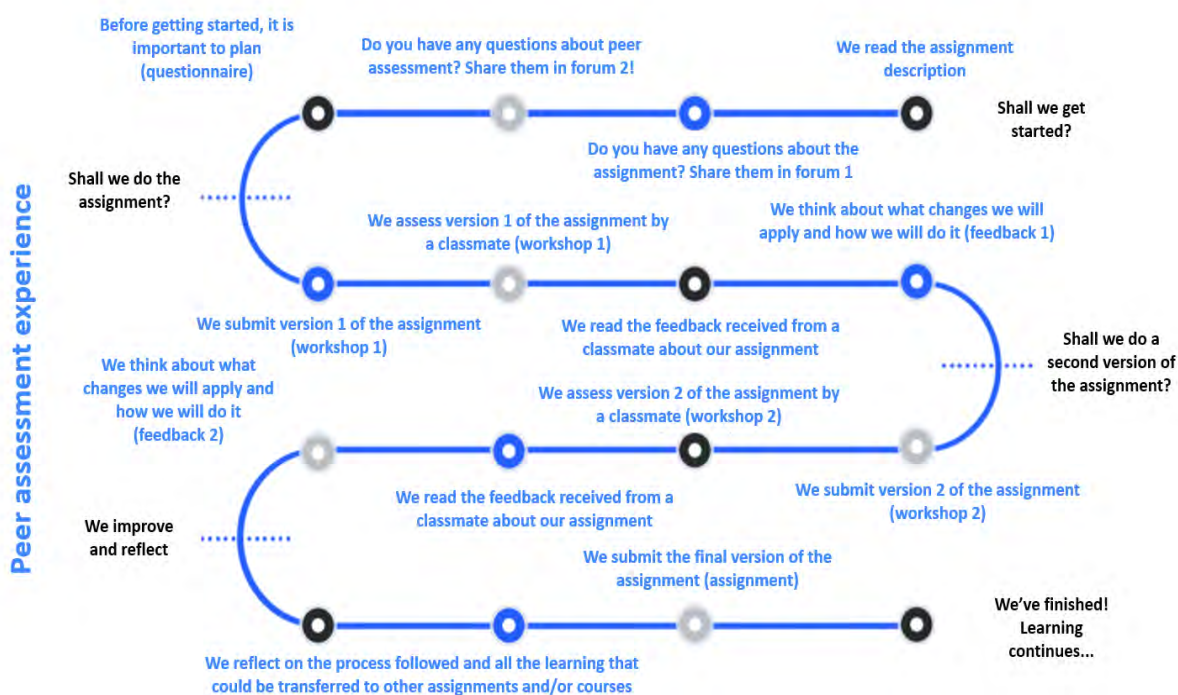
Peer assessment experience

Shall we get started?

We read the assignment description

Do you have any questions about the assignment? Share them in forum 1

Do you have any questions about peer assessment? Share them in forum 2!

Before getting started, it is important to plan (questionnaire)

Shall we do the assignment?

We submit version 1 of the assignment (workshop 1)

We assess version 1 of the assignment by a classmate (workshop 1)

We read the feedback received from a classmate about our assignment

We think about what changes we will apply and how we will do it (feedback 1)

Shall we do a second version of the assignment?

We submit version 2 of the assignment (workshop 2)

We assess version 2 of the assignment by a classmate (workshop 2)

We read the feedback received from a classmate about our assignment

We think about what changes we will apply and how we will do it (feedback 2)

We improve and reflect

We reflect on the process followed and all the learning that could be transferred to other assignments and/or courses

We submit the final version of the assignment (assignment)

We've finished! Learning continues...